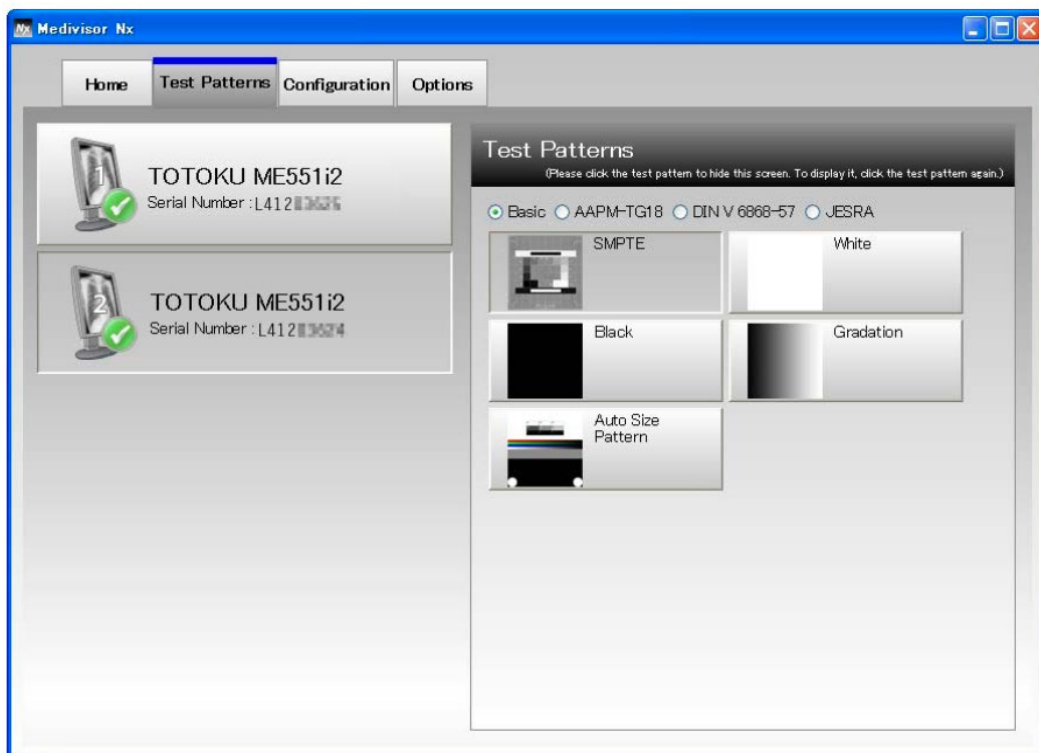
Medivisor Nx

Home
Test Patterns
Configuration
Options

1
TOTOKU ME551i2
Serial Number : L412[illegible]

2
TOTOKU ME551i2
Serial Number : L412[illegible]

Test Patterns
(Please click the test pattern to hide this screen. To display it, click the test pattern again.)

Basic
AAPM-TG18
DIN V 6868-57
JESRA

SMPTE
White
Black
Gradation
Auto Size Pattern